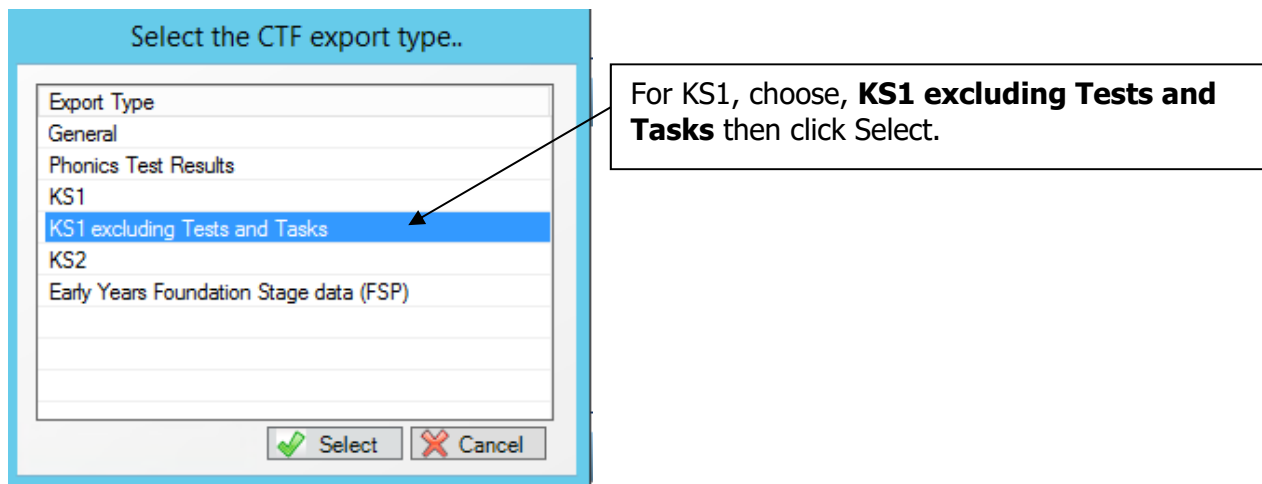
Select the CTF export type..

| Export Type |
|---|
| General |
| Phonics Test Results |
| KS1 |
| KS1 excluding Tests and Tasks |
| KS2 |
| Early Years Foundation Stage data (FSP) |

Select Cancel

For KS1, choose, **KS1 excluding Tests and Tasks** then click Select.